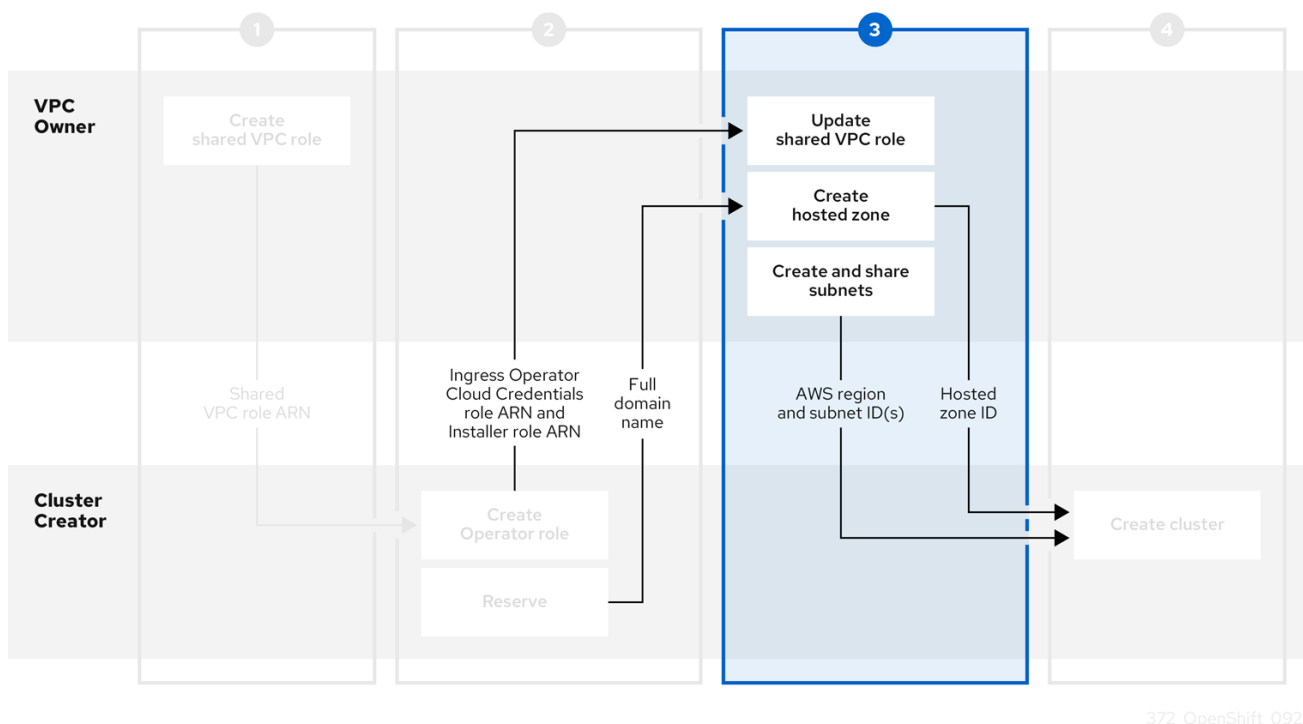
1

2

3

4

VPC Owner

Create shared VPC role

Update shared VPC role

Create hosted zone

Create and share subnets

Shared VPC role ARN

Ingress Operator Cloud Credentials role ARN and Installer role ARN

Full domain name

AWS region and subnet ID(s)

Hosted zone ID

Cluster Creator

Create Operator role

Reserve

Create cluster

372_OpenShift_092